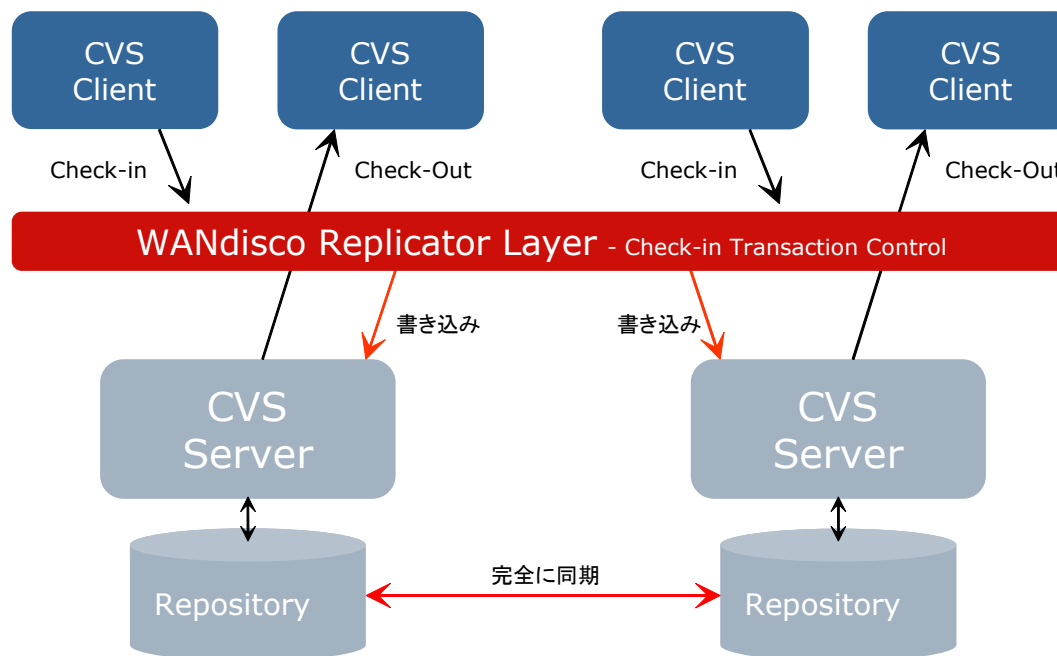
CVS Client

CVS Client

CVS Client

CVS Client

Check-in

Check-Out

Check-in

Check-Out

WANdisco Replicator Layer - Check-in Transaction Control

書き込み

書き込み

CVS Server

CVS Server

完全に同期

Repository

Repository